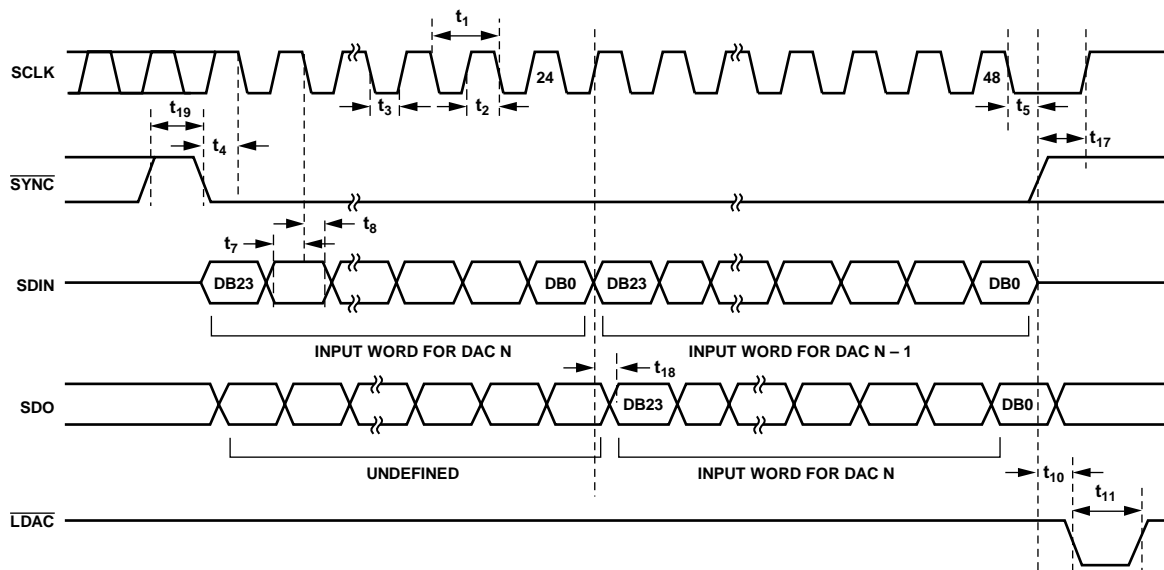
$t_1$
SCLK
24
48
$t_3$
$t_2$
$t_5$
$t_{19}$
$t_4$
$t_{17}$
$\overline{SYNC}$
$t_8$
$t_7$
SDIN
DB23
DB0
DB23
DB0
INPUT WORD FOR DAC N
INPUT WORD FOR DAC N – 1
$t_{18}$
SDO
DB23
DB0
UNDEFINED
INPUT WORD FOR DAC N
$t_{10}$
$t_{11}$
$\overline{LDAC}$